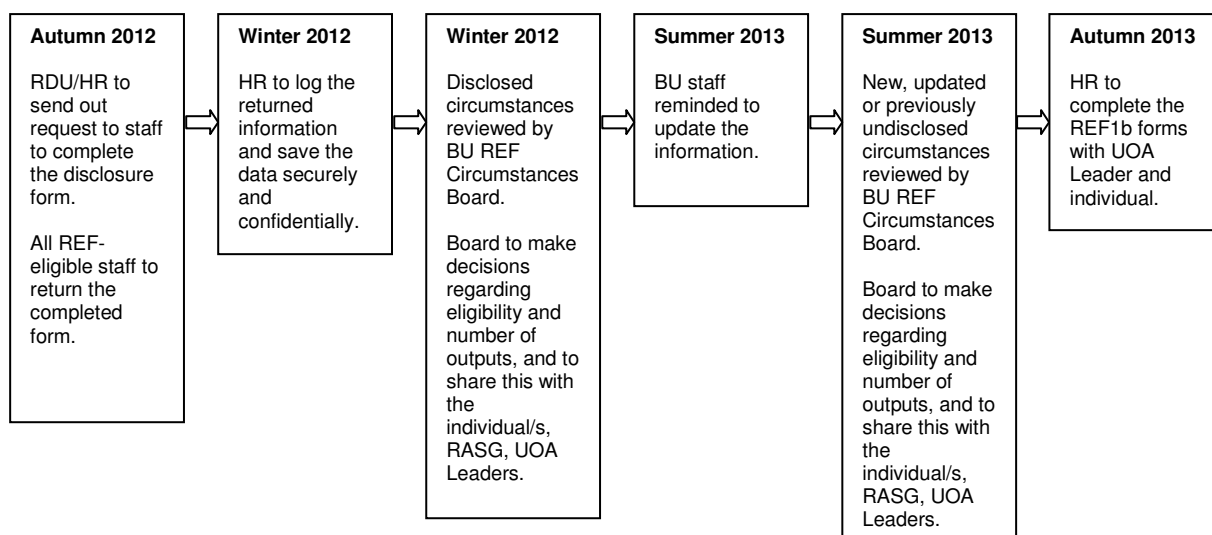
Autumn 2012

RDU/HR to send out request to staff to complete the disclosure form.

All REF-eligible staff to return the completed form.

Winter 2012

HR to log the returned information and save the data securely and confidentially.

Winter 2012

Disclosed circumstances reviewed by BU REF Circumstances Board.

Board to make decisions regarding eligibility and number of outputs, and to share this with the individual/s, RASG, UOA Leaders.

Summer 2013

BU staff reminded to update the information.

Summer 2013

New, updated or previously undisclosed circumstances reviewed by BU REF Circumstances Board.

Board to make decisions regarding eligibility and number of outputs, and to share this with the individual/s, RASG, UOA Leaders.

Autumn 2013

HR to complete the REF1b forms with UOA Leader and individual.